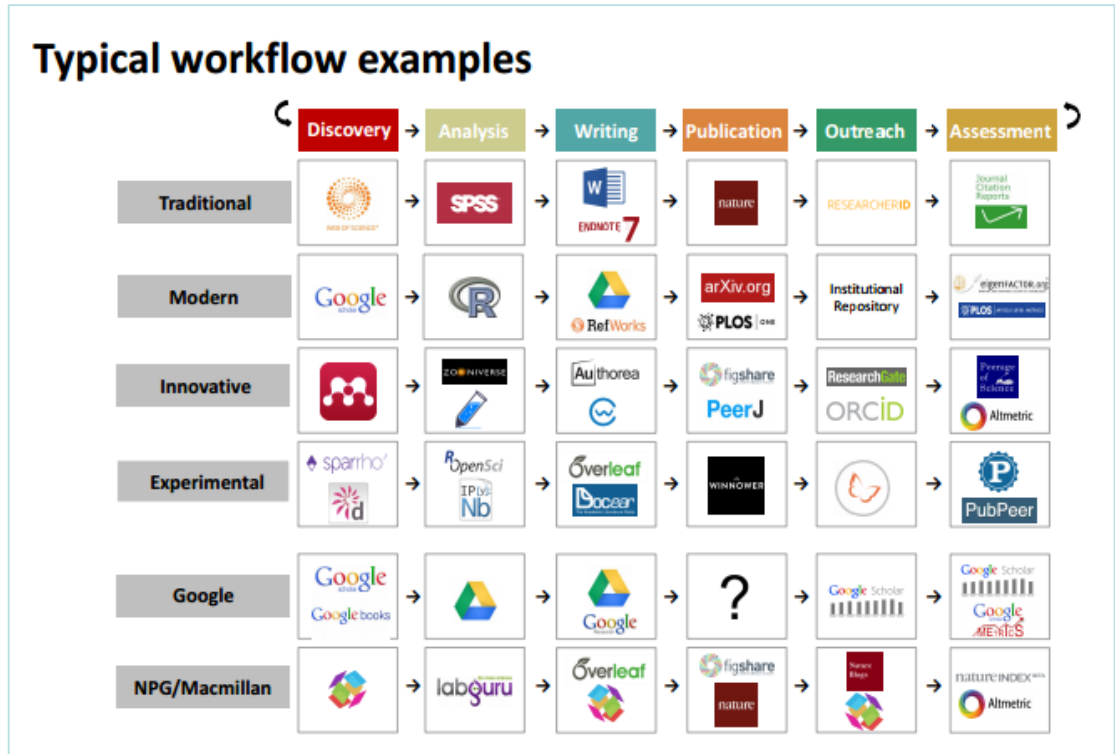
Typical workflow examples

| | Discovery | Analysis | Writing | Publication | Outreach | Assessment |
|---|---|---|---|---|---|---|
| Traditional | WEB OF SCIENCE | SPSS | W ENDNOTE 7 | nature | RESEARCHERID | Journal Citation Reports |
| Modern | Google scholar | R | RefWorks | arXiv.org PLOS ONE | Institutional Repository | eigenFACTOR.org PLOS |
| Innovative | | ZOONIVERSE | Authorea | figshare PeerJ | ResearchGate ORCID | Peerage of Science Altmetric |
| Experimental | sparrho' | ROpenSci IPy Nb | Overleaf Docear | WINNOWER | | PubPeer |
| Google | Google scholar Google books | | Google | ? | Google Scholar | Google Scholar Google METRICS |
| NPG/Macmillan | | labguru | Overleaf | figshare nature | Nature Blogs | nature INDEX Altmetric |